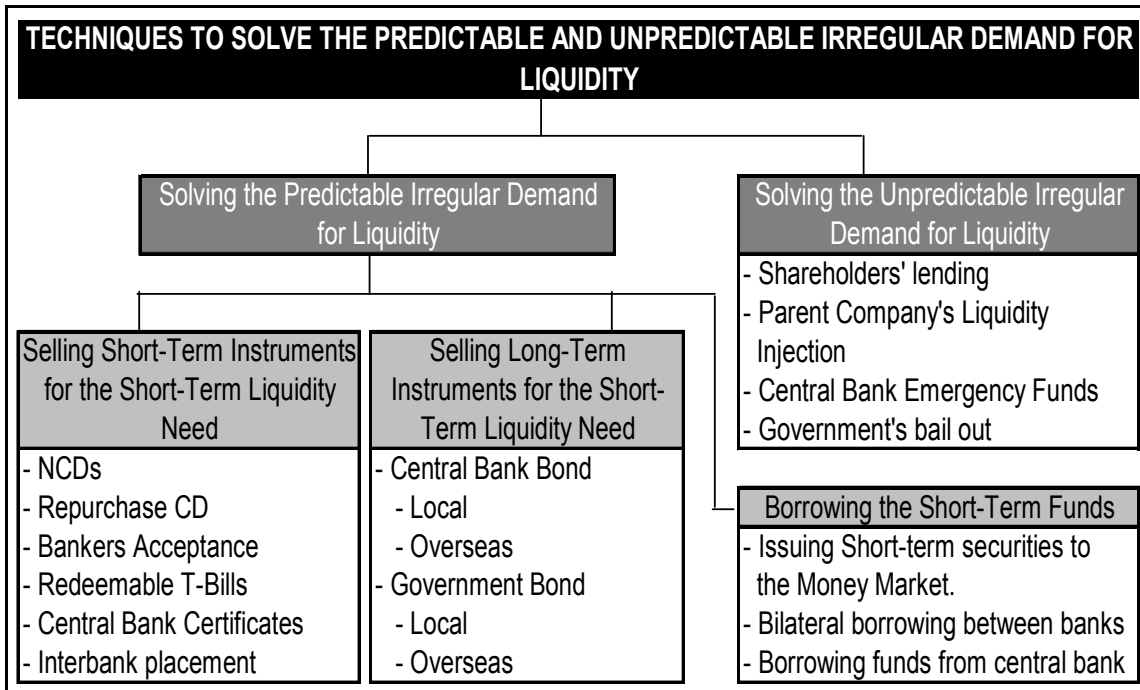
TECHNIQUES TO SOLVE THE PREDICTABLE AND UNPREDICTABLE IRREGULAR DEMAND FOR LIQUIDITY

Solving the Predictable Irregular Demand for Liquidity

Selling Short-Term Instruments for the Short-Term Liquidity Need

- NCDs
- Repurchase CD
- Bankers Acceptance
- Redeemable T-Bills
- Central Bank Certificates
- Interbank placement

Selling Long-Term Instruments for the Short-Term Liquidity Need

- Central Bank Bond
 - Local
 - Overseas
- Government Bond
 - Local
 - Overseas

Solving the Unpredictable Irregular Demand for Liquidity

- Shareholders' lending
- Parent Company's Liquidity Injection
- Central Bank Emergency Funds
- Government's bail out

Borrowing the Short-Term Funds

- Issuing Short-term securities to the Money Market.
- Bilateral borrowing between banks
- Borrowing funds from central bank